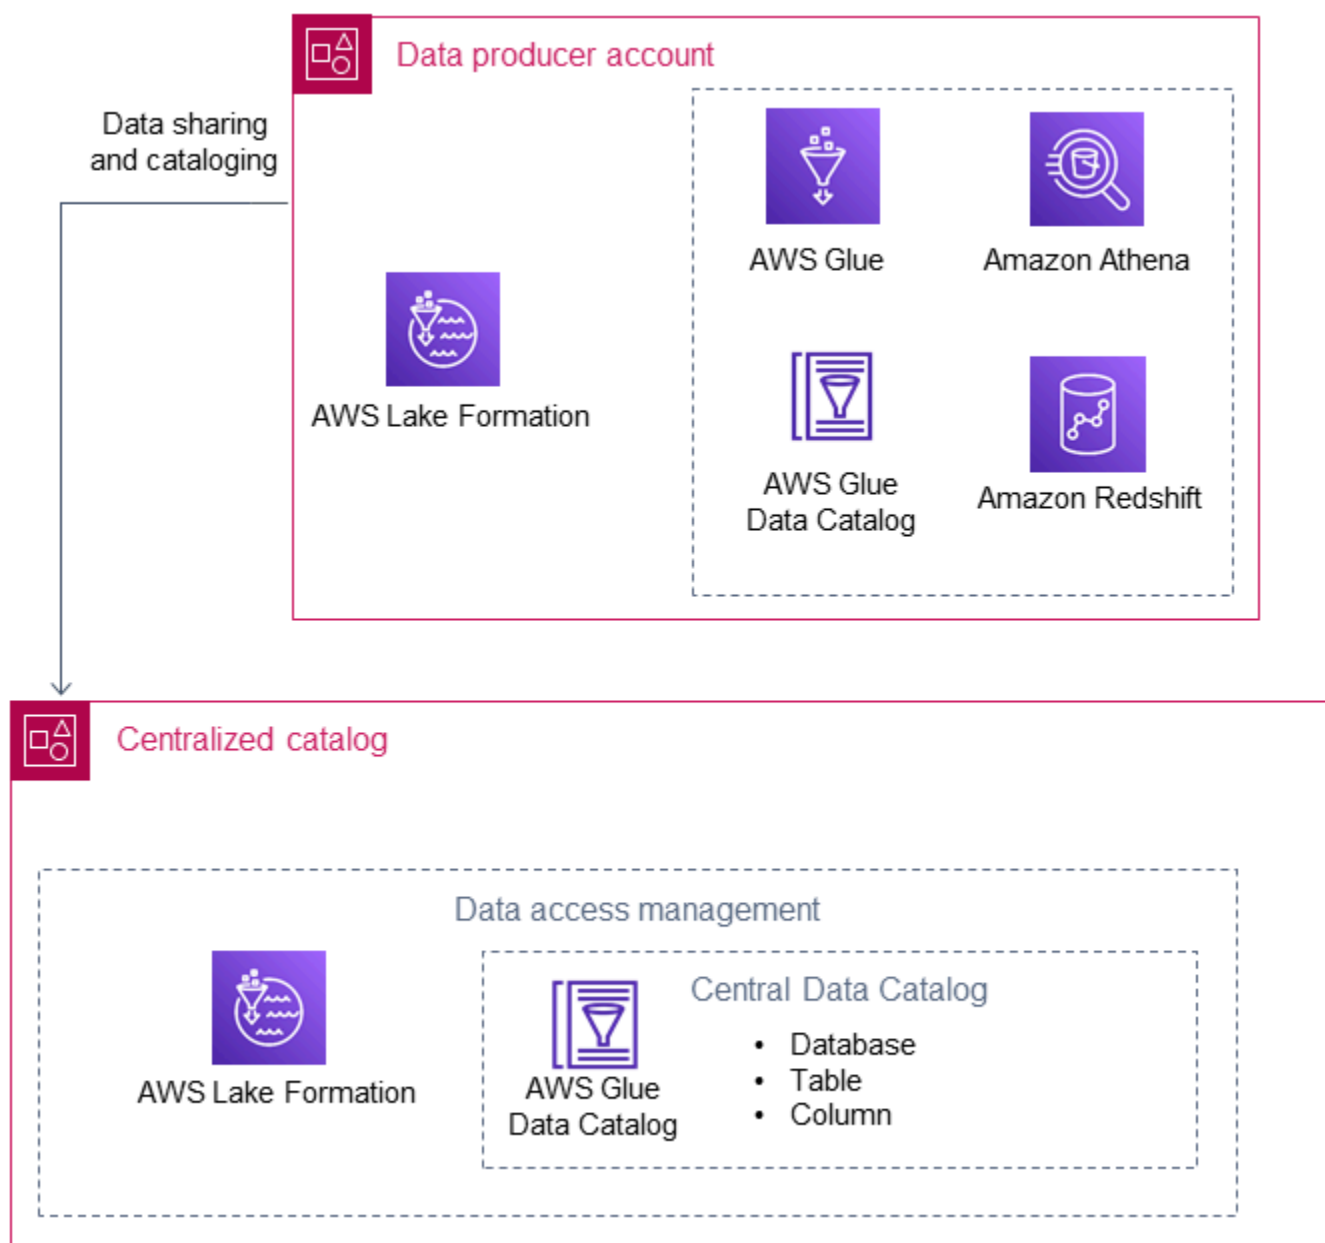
Data producer account

Data sharing and cataloging

AWS Lake Formation

AWS Glue

Amazon Athena

AWS Glue Data Catalog

Amazon Redshift

Centralized catalog

Data access management

AWS Lake Formation

AWS Glue Data Catalog

Central Data Catalog

- Database
- Table
- Column